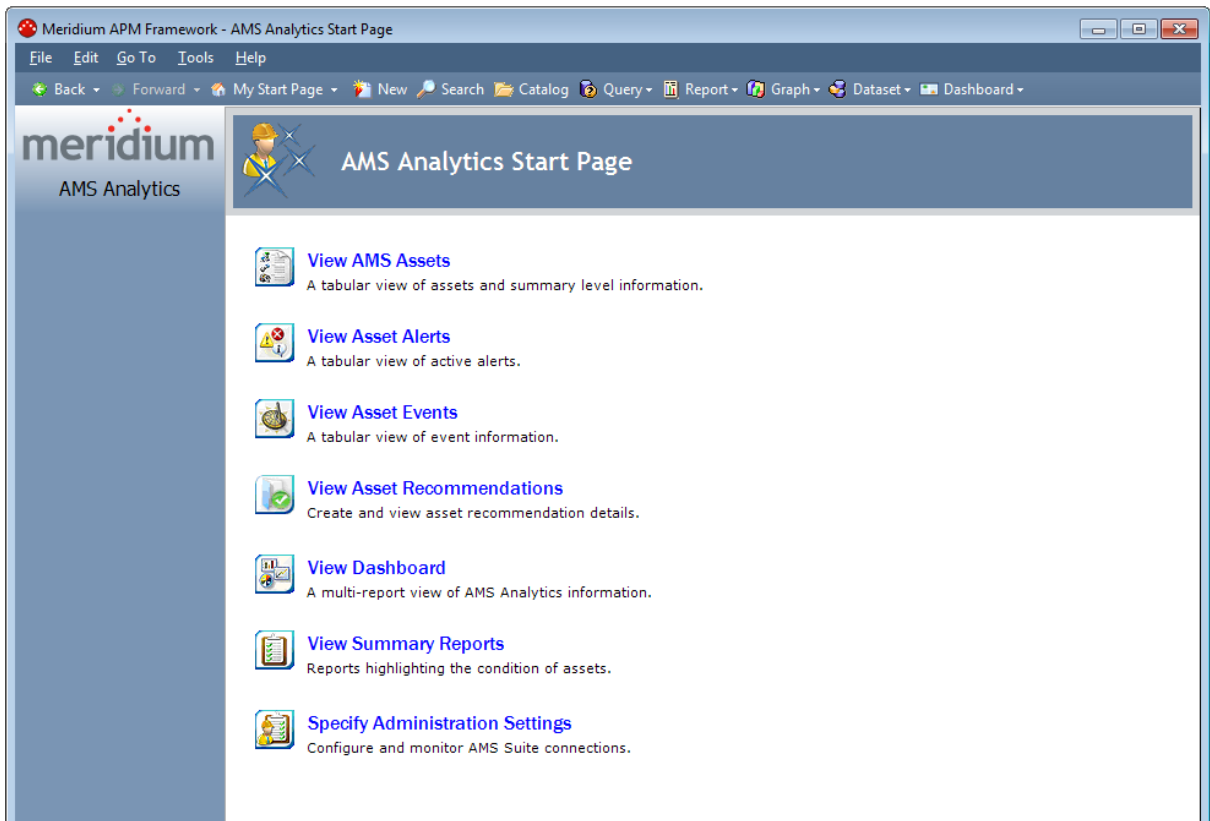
Meridium APM Framework - AMS Analytics Start Page

File Edit Go To Tools Help

Back Forward My Start Page New Search Catalog Query Report Graph Dataset Dashboard

meridium
AMS Analytics

AMS Analytics Start Page

View AMS Assets
A tabular view of assets and summary level information.

View Asset Alerts
A tabular view of active alerts.

View Asset Events
A tabular view of event information.

View Asset Recommendations
Create and view asset recommendation details.

View Dashboard
A multi-report view of AMS Analytics information.

View Summary Reports
Reports highlighting the condition of assets.

Specify Administration Settings
Configure and monitor AMS Suite connections.